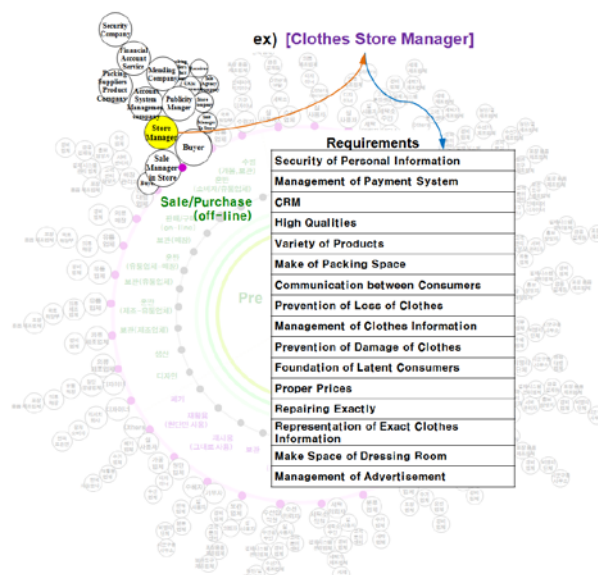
ex) [Clothes Store Manager]

Security Company

Financial Account Service

Moulding Company

Packing Suppliers Product Company

Accounts System Management Company

Publicity Manager

Store Manager

Buyer

Sale Manager in Store

Sale/Purchase (off-line)

Pre

Requirements

| Security of Personal Information |
|---|
| Management of Payment System |
| CRM |
| High Qualities |
| Variety of Products |
| Make of Packing Space |
| Communication between Consumers |
| Prevention of Loss of Clothes |
| Management of Clothes Information |
| Prevention of Damage of Clothes |
| Foundation of Latent Consumers |
| Proper Prices |
| Repairing Exactly |
| Representation of Exact Clothes Information |
| Make Space of Dressing Room |
| Management of Advertisement |